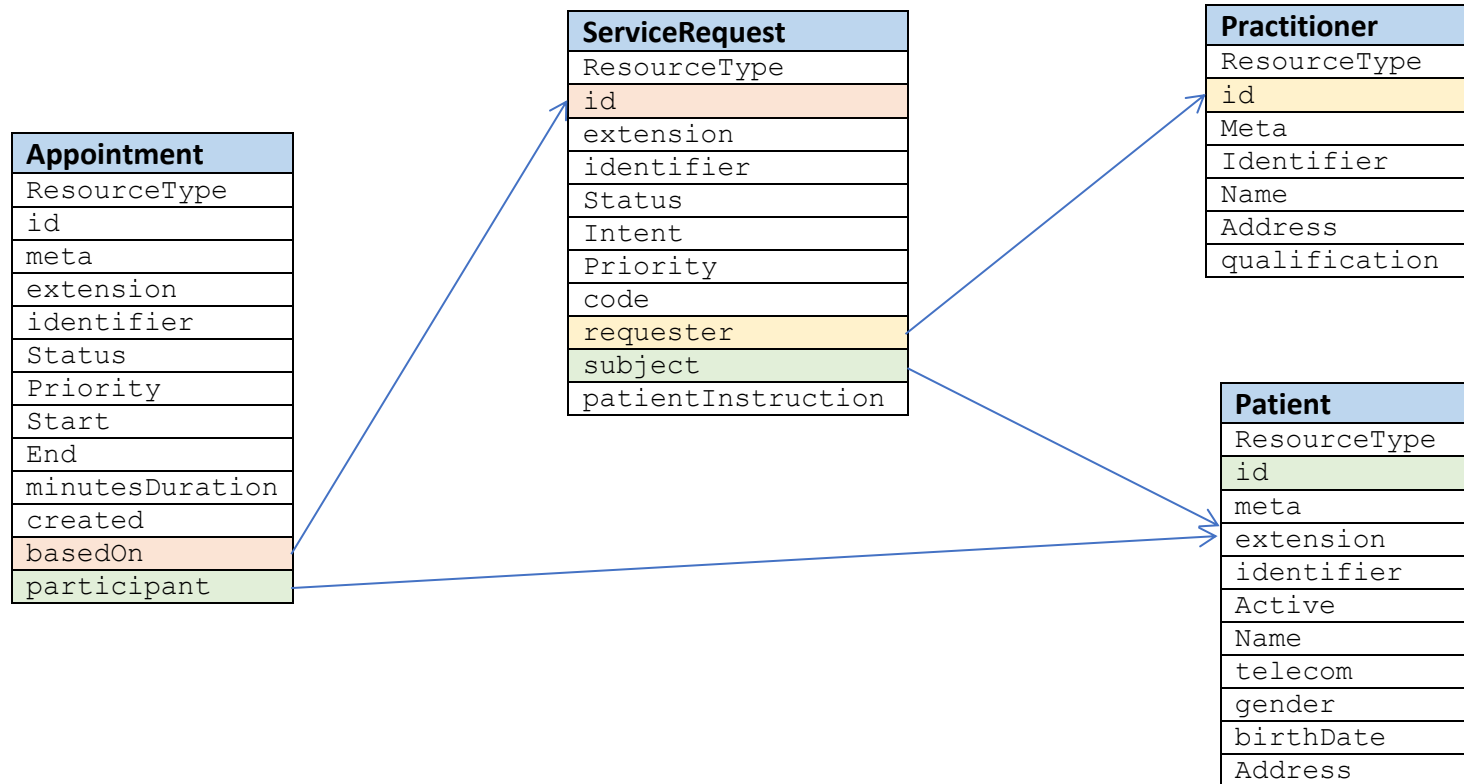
| Appointment |
|---|
| ResourceType |
| id |
| meta |
| extension |
| identifier |
| Status |
| Priority |
| Start |
| End |
| minutesDuration |
| created |
| basedOn |
| participant |

| ServiceRequest |
|---|
| ResourceType |
| id |
| extension |
| identifier |
| Status |
| Intent |
| Priority |
| code |
| requester |
| subject |
| patientInstruction |

| Practitioner |
|---|
| ResourceType |
| id |
| Meta |
| Identifier |
| Name |
| Address |
| qualification |

| Patient |
|---|
| ResourceType |
| id |
| meta |
| extension |
| identifier |
| Active |
| Name |
| telecom |
| gender |
| birthDate |
| Address |